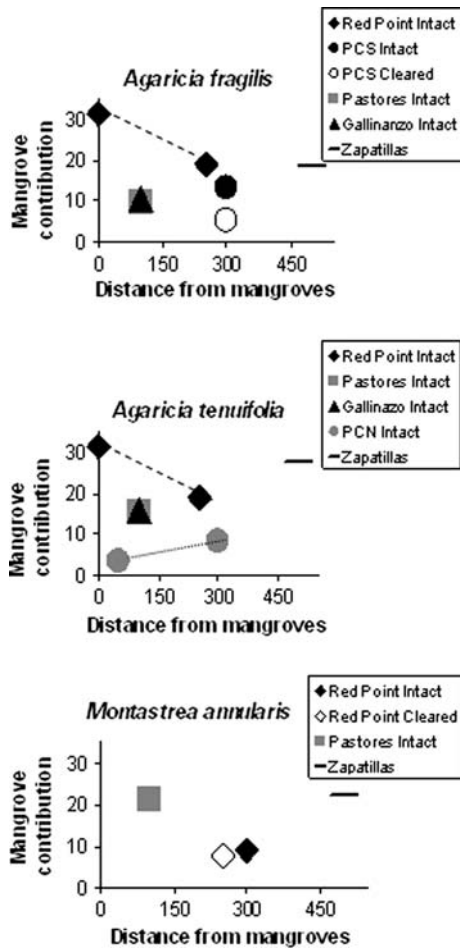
Red Point Intact
PCS Intact
PCS Cleared
Pastores Intact
Gallinanzo Intact
Zapatillas

Agaricia fragilis

Mangrove contribution

30
20
10
0

0 150 300 450

Distance from mangroves

Red Point Intact
Pastores Intact
Gallinazo Intact
PCN Intact
Zapatillas

Agaricia tenuifolia

Mangrove contribution

30
20
10
0

0 150 300 450

Distance from mangroves

Montastrea annularis

Red Point Intact
Red Point Cleared
Pastores Intact
Zapatillas

Mangrove contribution

30
20
10
0

0 150 300 450

Distance from mangroves